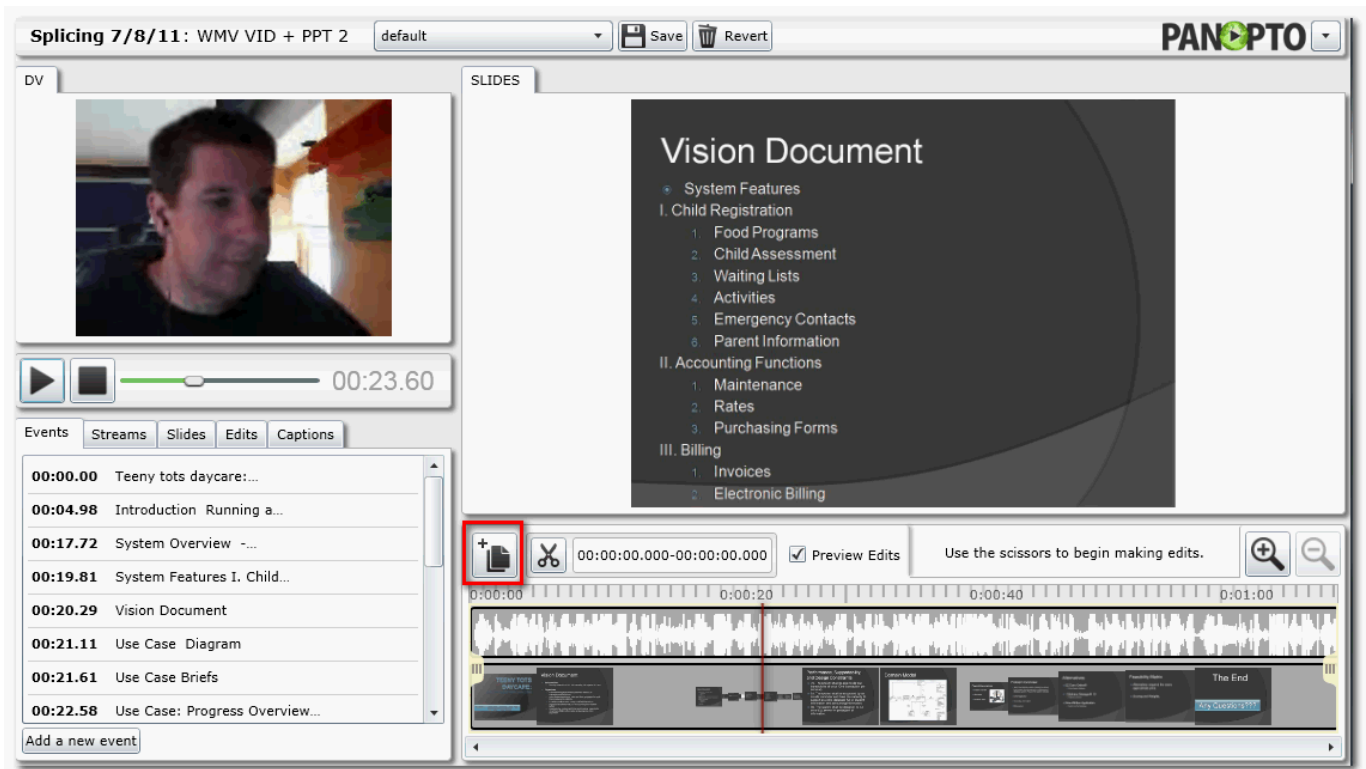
Splicing 7/8/11: WMV VID + PPT 2 default Save Revert

PANOPTO

DV

SLIDES

Vision Document

System Features
I. Child Registration
1. Food Programs
2. Child Assessment
3. Waiting Lists
4. Activities
5. Emergency Contacts
6. Parent Information
II. Accounting Functions
1. Maintenance
2. Rates
3. Purchasing Forms
III. Billing
1. Invoices
2. Electronic Billing

00:23.60

Events Streams Slides Edits Captions

| | |
|---|---|
| 00:00.00 | Teeny tots daycare:... |
| 00:04.98 | Introduction Running a... |
| 00:17.72 | System Overview -... |
| 00:19.81 | System Features I. Child... |
| 00:20.29 | Vision Document |
| 00:21.11 | Use Case Diagram |
| 00:21.61 | Use Case Briefs |
| 00:22.58 | Use Case: Progress Overview... |

Add a new event

00:00:00.000-00:00:00.000 Preview Edits

Use the scissors to begin making edits.

0:00:00 0:00:20 0:00:40 0:01:00

The End